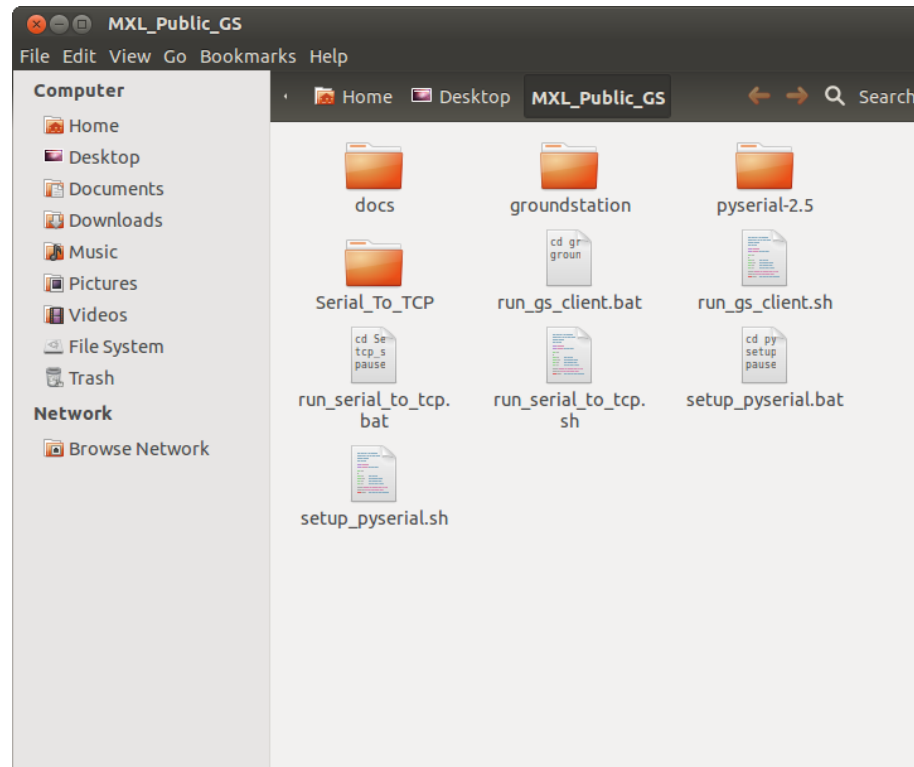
MXL_Public_GS

File Edit View Go Bookmarks Help

Computer
Home
Desktop
Documents
Downloads
Music
Pictures
Videos
File System
Trash

Network
Browse Network

Home Desktop MXL_Public_GS Search

docs
groundstation
pyserial-2.5
Serial_To_TCP
cd gr groun
run_gs_client.bat
run_gs_client.sh
cd Se tcp_s pause
run_serial_to_tcp.bat
run_serial_to_tcp.sh
cd py setup pause
setup_pyserial.bat
setup_pyserial.sh